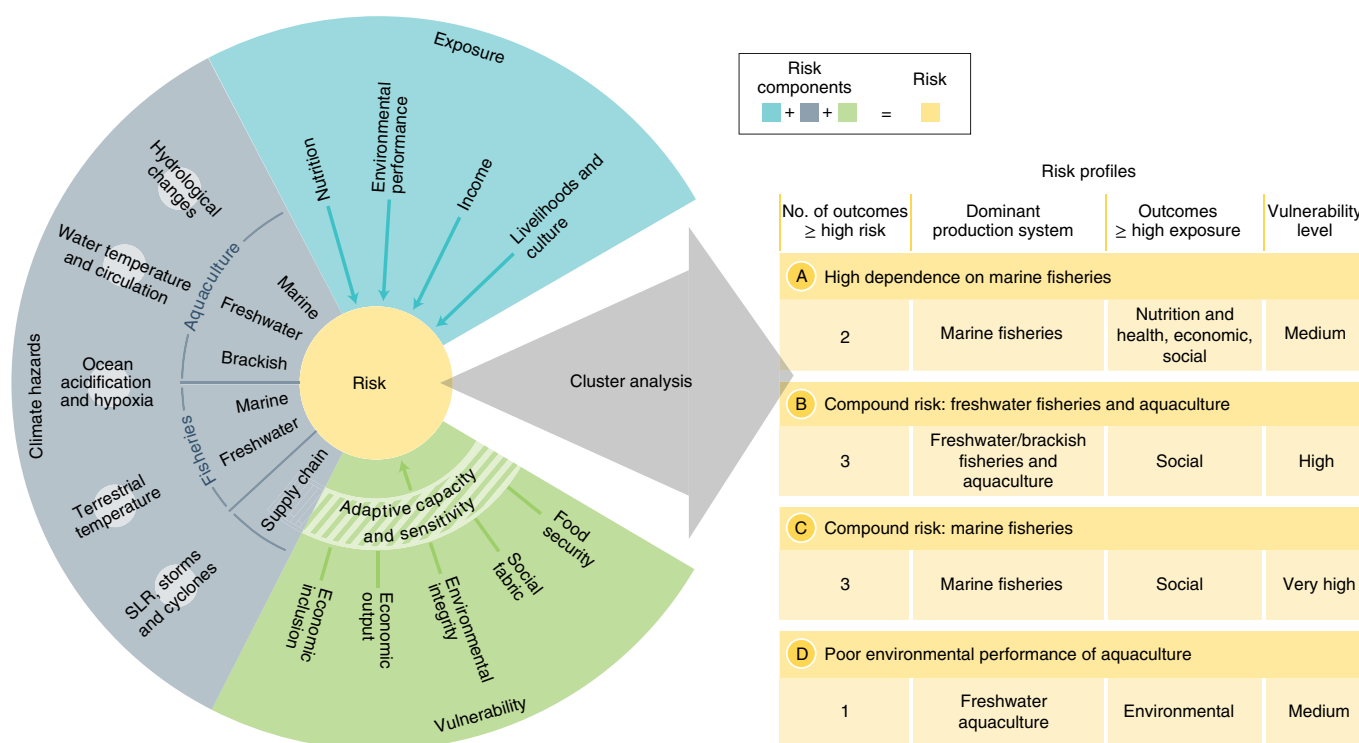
Exposure

Nutrition

Environmental performance

Income

Livelihoods and culture

Climate hazards

Hydrological changes

Water temperature and circulation

Ocean acidification and hypoxia

Terrestrial temperature

SLR, storms and cyclones

Aquaculture

Marine

Freshwater

Brackish

Fisheries

Marine

Freshwater

Supply chain

Risk

Adaptive capacity and sensitivity

Economic inclusion

Economic output

Environmental integrity

Social fabric

Food security

Vulnerability

Cluster analysis

Risk components + + = Risk

Risk profiles

| No. of outcomes ≥ high risk | Dominant production system | Outcomes ≥ high exposure | Vulnerability level |
|---|---|---|---|
| A High dependence on marine fisheries | | | |
| 2 | Marine fisheries | Nutrition and health, economic, social | Medium |
| B Compound risk: freshwater fisheries and aquaculture | | | |
| 3 | Freshwater/brackish fisheries and aquaculture | Social | High |
| C Compound risk: marine fisheries | | | |
| 3 | Marine fisheries | Social | Very high |
| D Poor environmental performance of aquaculture | | | |
| 1 | Freshwater aquaculture | Environmental | Medium |